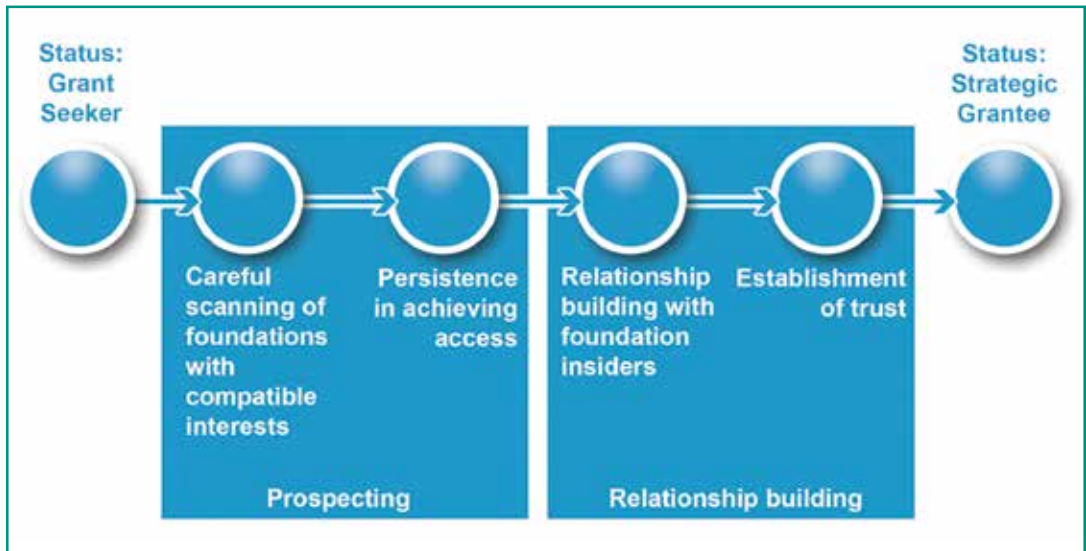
Status: Grant Seeker

Careful scanning of foundations with compatible interests

Persistence in achieving access

Prospecting

Relationship building with foundation insiders

Establishment of trust

Relationship building

Status: Strategic Grantee